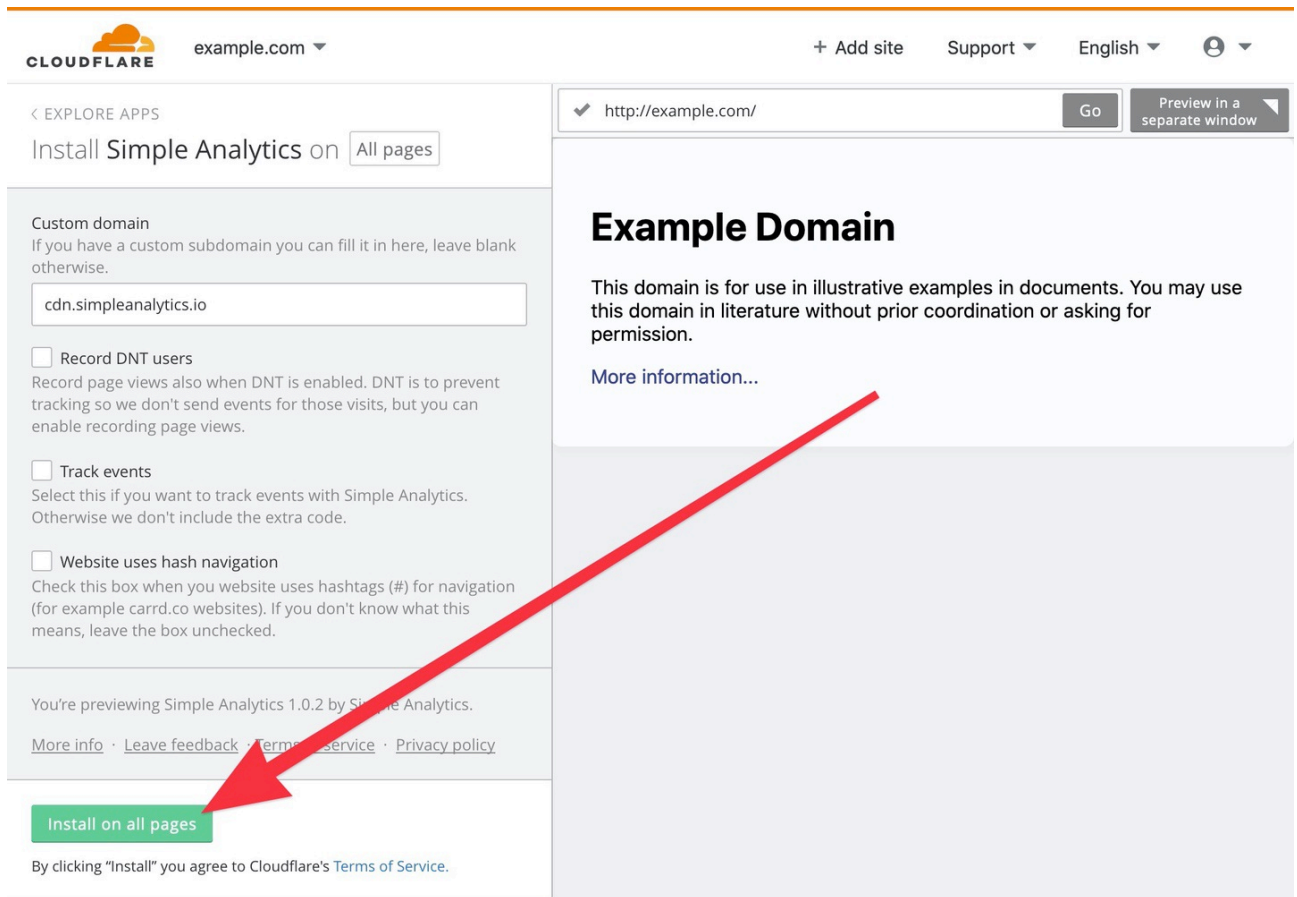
CLOUDFLARE example.com ▾

+ Add site Support ▾ English ▾

‹ EXPLORE APPS
Install Simple Analytics on All pages

Custom domain
If you have a custom subdomain you can fill it in here, leave blank otherwise.

cdn.simpleanalytics.io

Record DNT users
Record page views also when DNT is enabled. DNT is to prevent tracking so we don't send events for those visits, but you can enable recording page views.

Track events
Select this if you want to track events with Simple Analytics. Otherwise we don't include the extra code.

Website uses hash navigation
Check this box when you website uses hashtags (#) for navigation (for example carrd.co websites). If you don't know what this means, leave the box unchecked.

You're previewing Simple Analytics 1.0.2 by S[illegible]e Analytics.

More info · Leave feedback · Term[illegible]service · Privacy policy

Install on all pages

By clicking "Install" you agree to Cloudflare's Terms of Service.

http://example.com/ Go Preview in a separate window

Example Domain

This domain is for use in illustrative examples in documents. You may use this domain in literature without prior coordination or asking for permission.

More information...